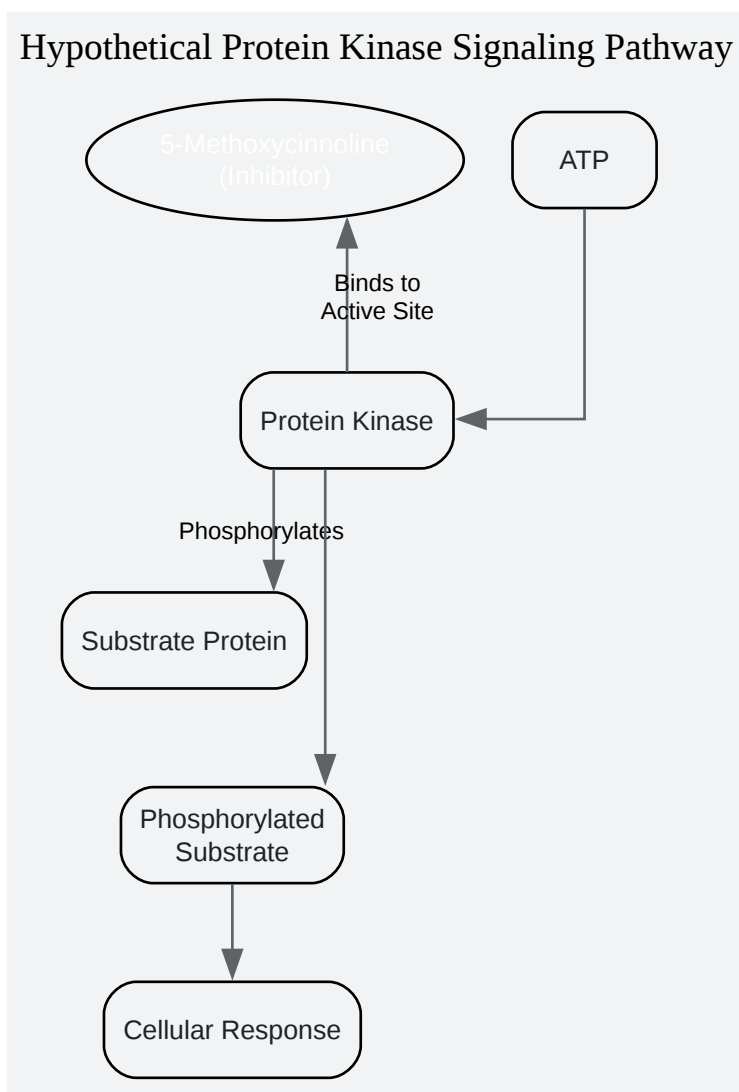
Hypothetical Protein Kinase Signaling Pathway

5-Methoxycinnoline (Inhibitor)

ATP

Binds to Active Site

Protein Kinase

Phosphorylates

Substrate Protein

Phosphorylated Substrate

Cellular Response